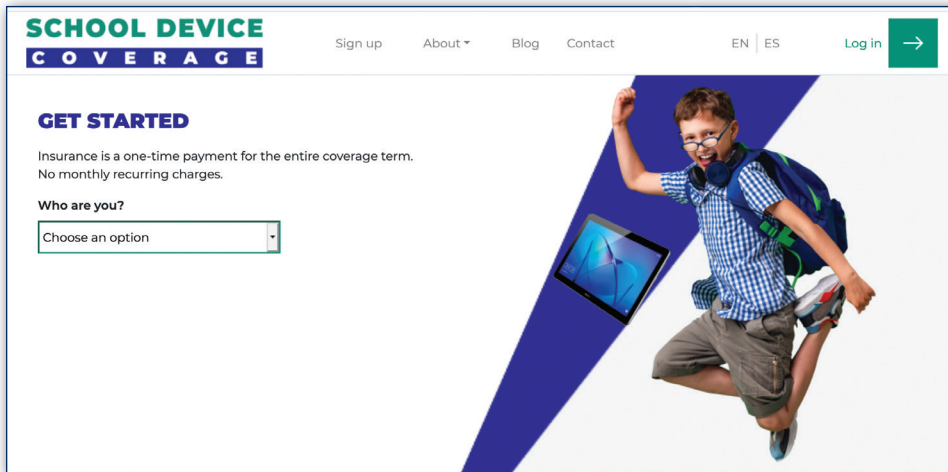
SCHOOL DEVICE
COVERAGE

Sign up About Blog Contact EN ES Log in

GET STARTED

Insurance is a one-time payment for the entire coverage term. No monthly recurring charges.

Who are you?

Choose an option